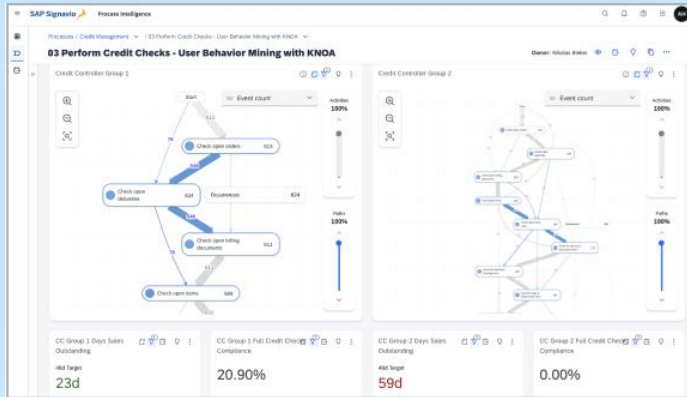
SAP Signavio Process Intelligence

Processes / Credit Management / 03 Perform Credit Checks - User Behavior Mining with KNOA

03 Perform Credit Checks - User Behavior Mining with KNOA

Owner: Nicolas Aretz

Credit Controller Group 1

Event count

Activities 100%

Paths 100%

Start

612

Check open orders 613

Check open documents 624

Occurrences 624

Check open billing documents 613

612

Check open items 686

Credit Controller Group 2

Event count

Activities 100%

Paths 100%

CC Group 1 Days Sales Outstanding

45d Target

23d

CC Group 1 Full Credit Check Compliance

20.90%

CC Group 2 Days Sales Outstanding

45d Target

59d

CC Group 2 Full Credit Check Compliance

0.00%